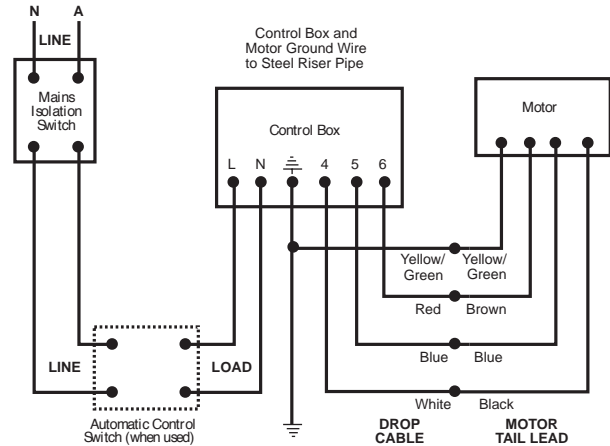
N A

LINE

Mains Isolation Switch

Control Box and Motor Ground Wire to Steel Riser Pipe

Control Box

L N ⏚ 4 5 6

Motor

Yellow/ Green

Yellow/ Green

Red

Brown

Blue

Blue

White

Black

LINE

LOAD

Automatic Control Switch (when used)

DROP CABLE

MOTOR TAIL LEAD